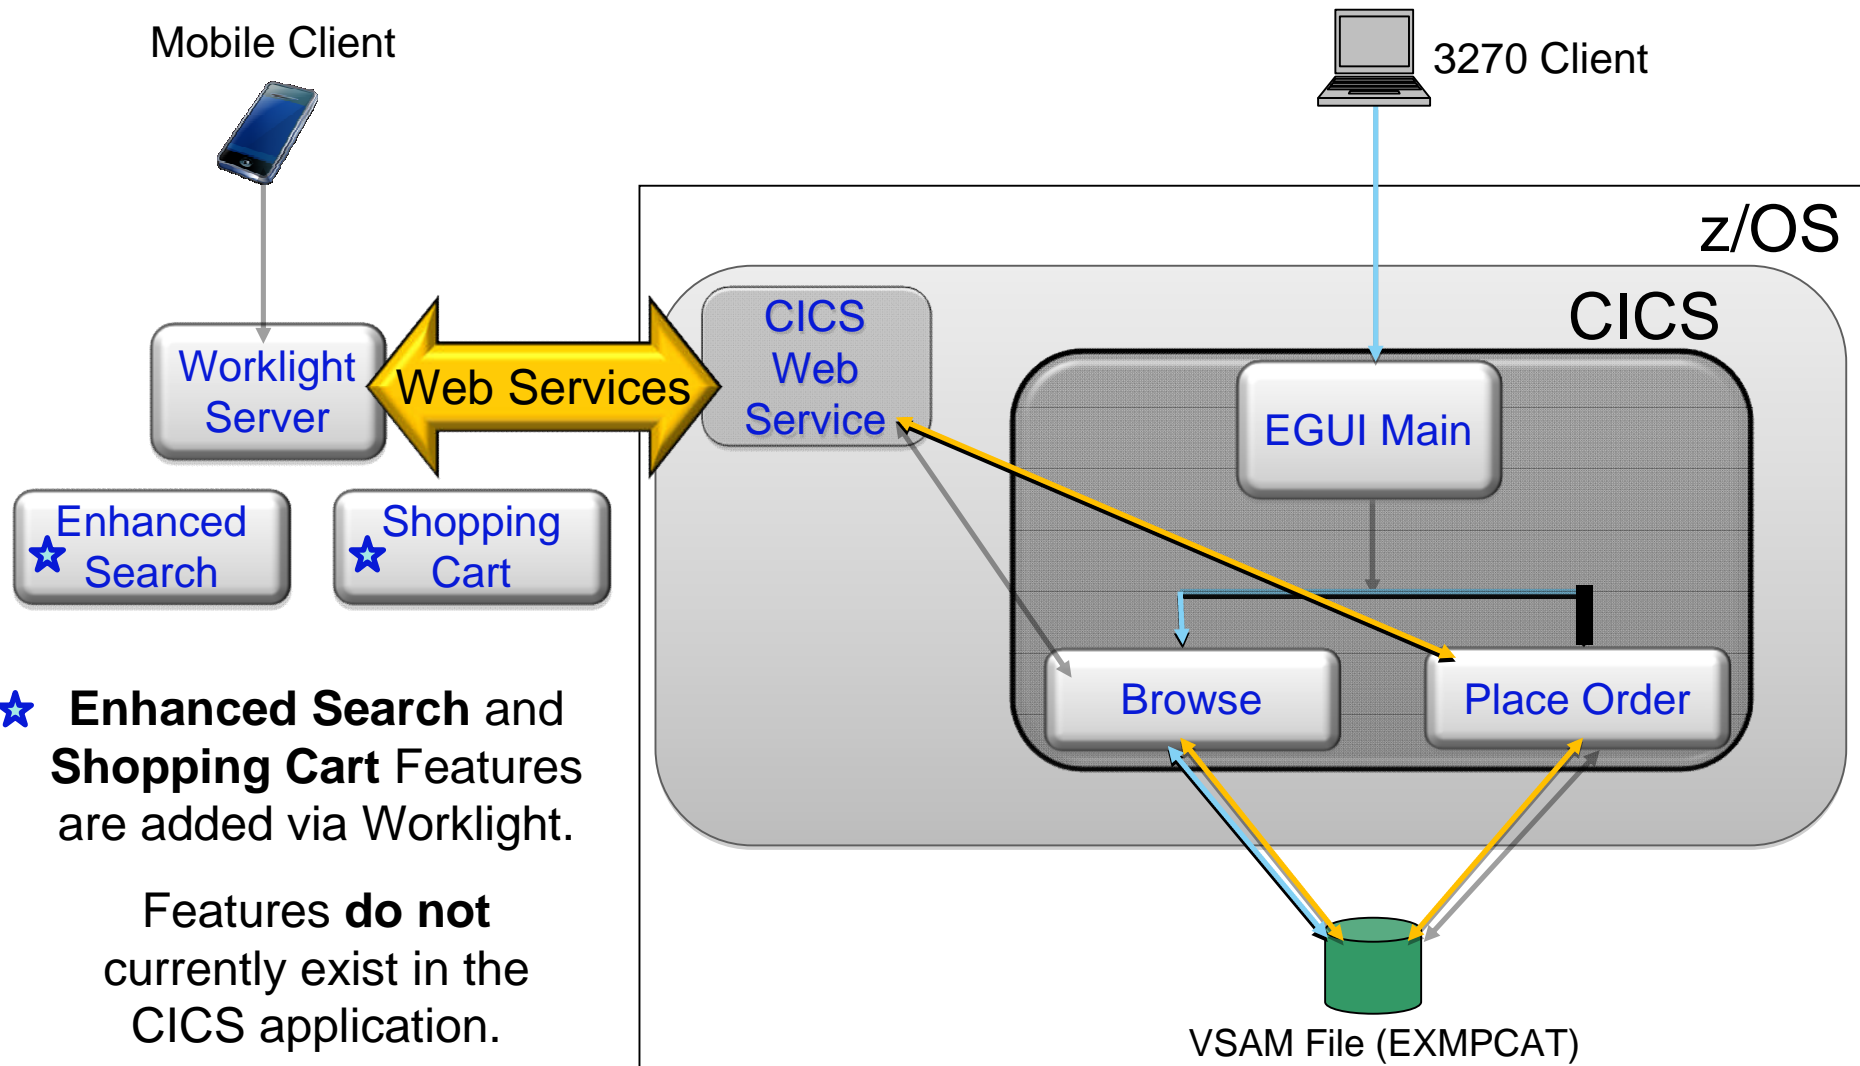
Mobile Client

3270 Client

z/OS

CICS

Worklight Server

Web Services

CICS Web Service

EGUI Main

Enhanced Search

Shopping Cart

Browse

Place Order

Enhanced Search and Shopping Cart Features are added via Worklight.

Features do not currently exist in the CICS application.

VSAM File (EXMPCAT)